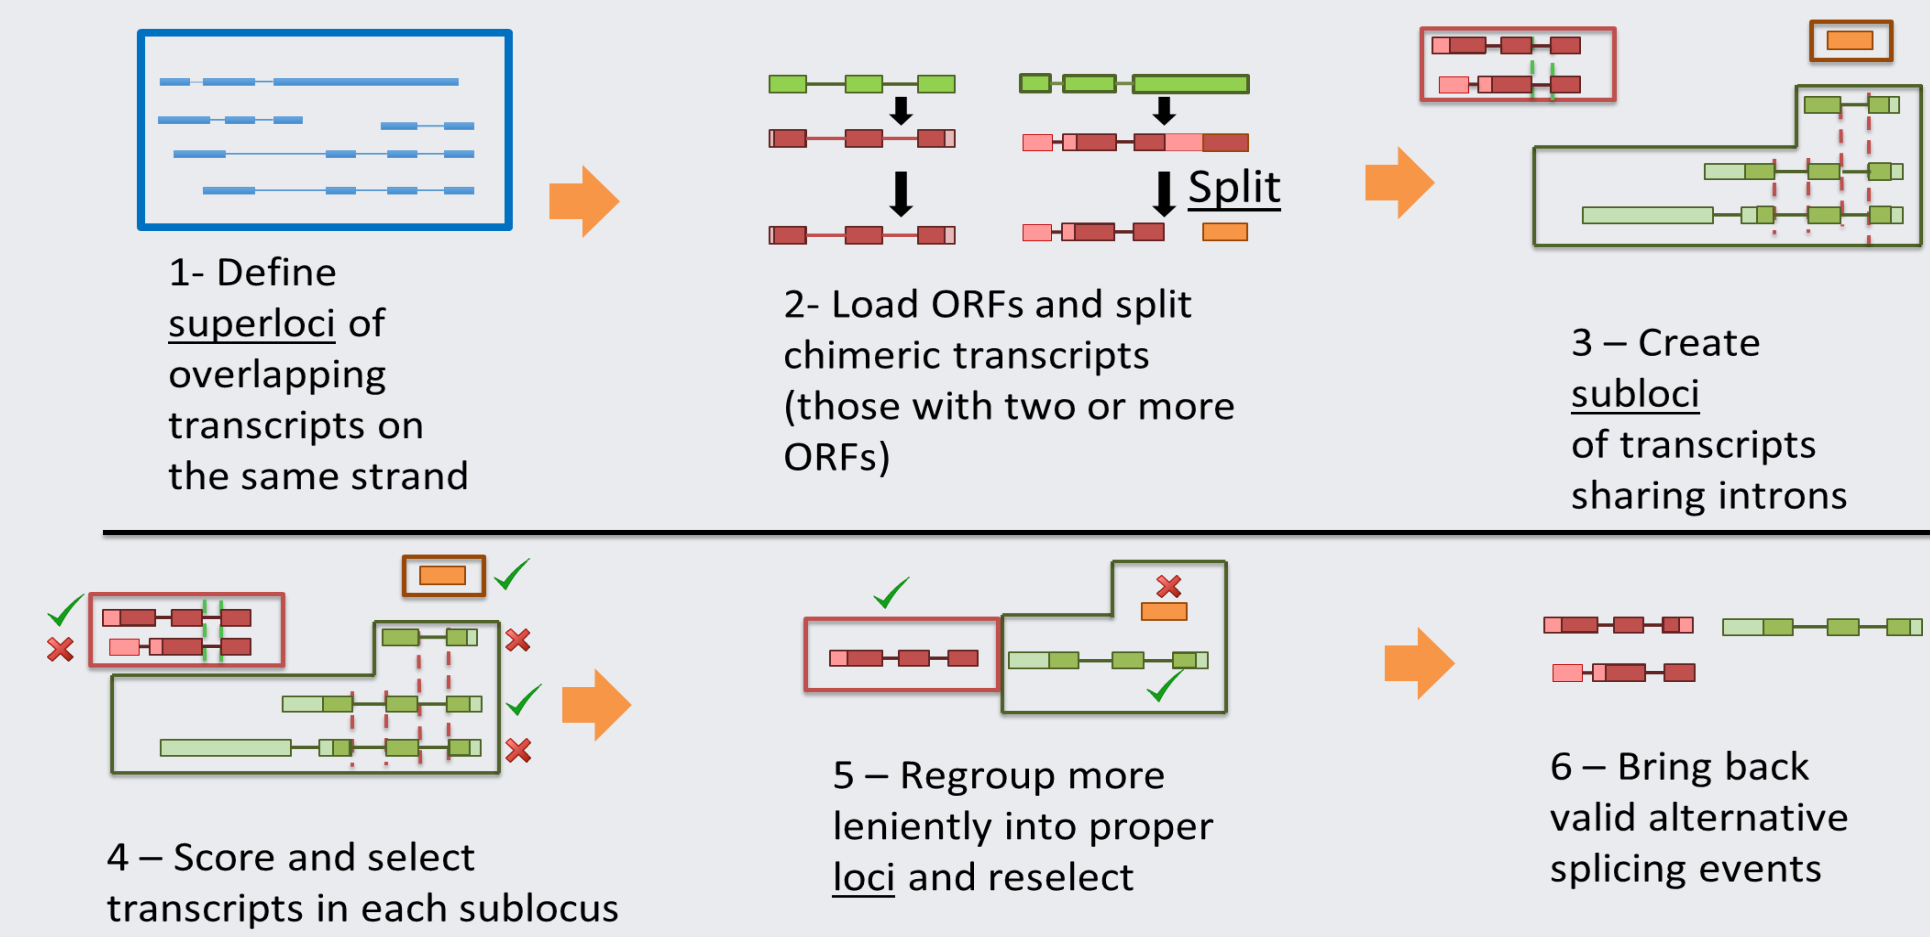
Split

1- Define superloci of overlapping transcripts on the same strand

2- Load ORFs and split chimeric transcripts (those with two or more ORFs)

3 – Create subloci of transcripts sharing introns

4 – Score and select transcripts in each sublocus

5 – Regroup more leniently into proper loci and reselect

6 – Bring back valid alternative splicing events